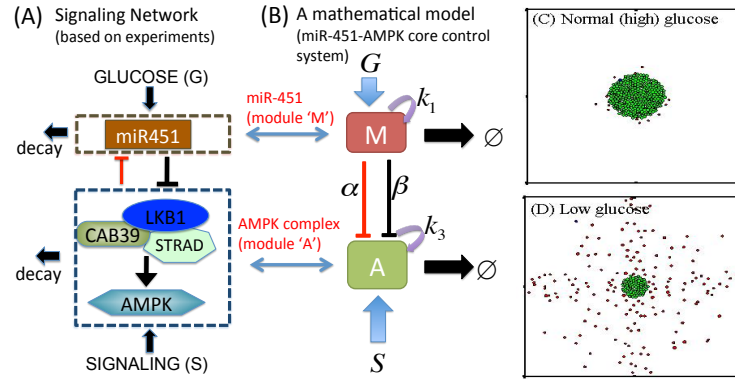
(A) Signaling Network
(based on experiments)

GLUCOSE (G)

decay

miR451

LKB1
CAB39
STRAD

decay

AMPK

SIGNALING (S)

(B) A mathematical model
(miR-451-AMPK core control system)

$G$

miR-451
(module 'M')

M

$k_1$

$\varnothing$

$\alpha$

$\beta$

AMPK complex
(module 'A')

A

$k_3$

$\varnothing$

$S$

(C) Normal (high) glucose

(D) Low glucose